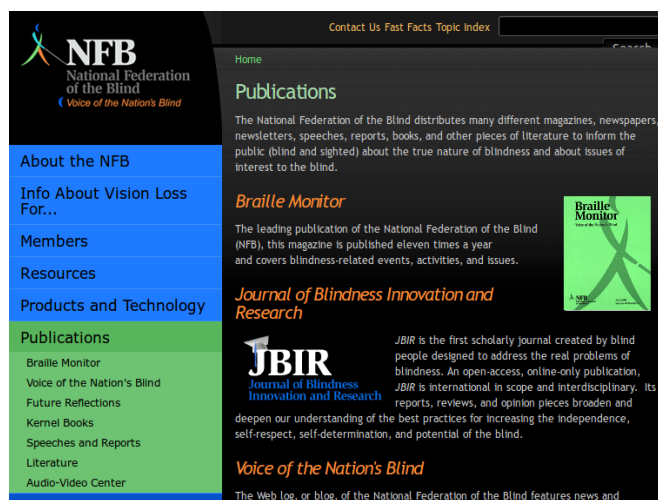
NFB
National Federation of the Blind
Voice of the Nation's Blind

Contact Us Fast Facts Topic Index

Search

About the NFB
Info About Vision Loss For...
Members
Resources
Products and Technology
Publications
Braille Monitor
Voice of the Nation's Blind
Future Reflections
Kernel Books
Speeches and Reports
Literature
Audio-Video Center

Home

Publications

The National Federation of the Blind distributes many different magazines, newspapers, newsletters, speeches, reports, books, and other pieces of literature to inform the public (blind and sighted) about the true nature of blindness and about issues of interest to the blind.

Braille Monitor

The leading publication of the National Federation of the Blind (NFB), this magazine is published eleven times a year and covers blindness-related events, activities, and issues.

Braille Monitor
Voice of the Nation's Blind

NFB

Journal of Blindness Innovation and Research

JBIR
Journal of Blindness Innovation and Research

JBIR is the first scholarly journal created by blind people designed to address the real problems of blindness. An open-access, online-only publication, JBIR is international in scope and interdisciplinary. Its reports, reviews, and opinion pieces broaden and deepen our understanding of the best practices for increasing the independence, self-respect, self-determination, and potential of the blind.

Voice of the Nation's Blind

The Web log, or blog, of the National Federation of the Blind features news and